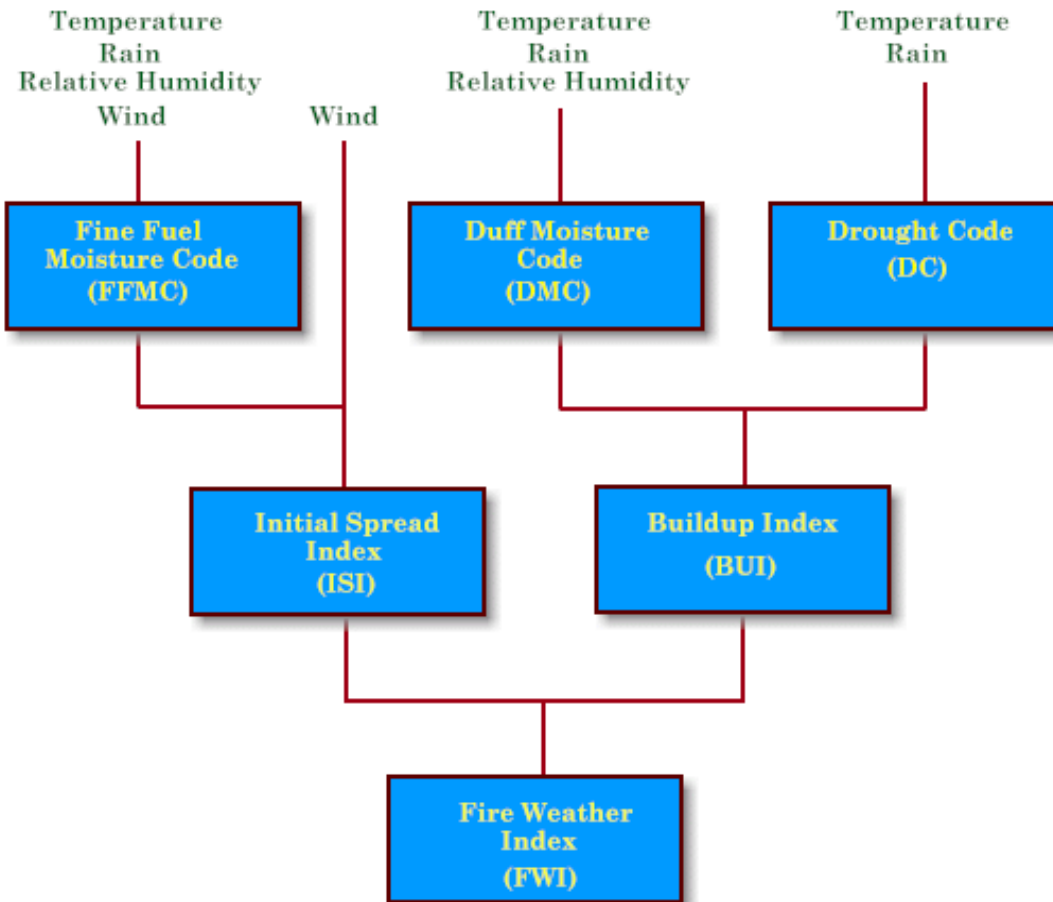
Temperature
Rain
Relative Humidity
Wind

Wind

Temperature
Rain
Relative Humidity

Temperature
Rain

Fine Fuel Moisture Code (FFMC)

Duff Moisture Code (DMC)

Drought Code (DC)

Initial Spread Index (ISI)

Buildup Index (BUI)

Fire Weather Index (FWI)